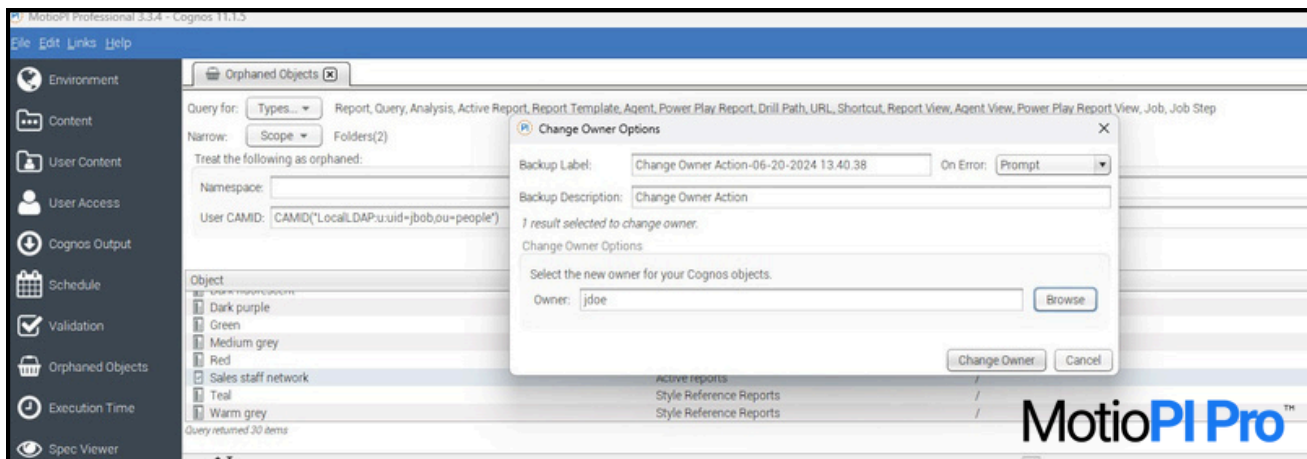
MotioPI Professional 3.3.4 - Cognos 11.1.5

File Edit Links Help

Environment
Content
User Content
User Access
Cognos Output
Schedule
Validation
Orphaned Objects
Execution Time
Spec Viewer

Orphaned Objects

Query for: Types... Report, Query, Analysis, Active Report, Report Template, Agent, Power Play Report, Drill Path, URL, Shortcut, Report View, Agent View, Power Play Report View, Job, Job Step
Narrow: Scope Folders(2)
Treat the following as orphaned:
Namespace:
User CAMID: CAMID("LocalLDAP:u:uid=jbob,ou=people")

| Object | | |
|---|---|---|
| Dark purple | | |
| Green | | |
| Medium grey | | |
| Red | | |
| Sales staff network | Active reports | / |
| Teal | Style Reference Reports | / |
| Warm grey | Style Reference Reports | / |

Query returned 30 items

Change Owner Options
Backup Label: Change Owner Action-06-20-2024 13.40.38 On Error: Prompt
Backup Description: Change Owner Action
1 result selected to change owner.
Change Owner Options
Select the new owner for your Cognos objects.
Owner: jdoe Browse
Change Owner Cancel

MotioPI Pro™